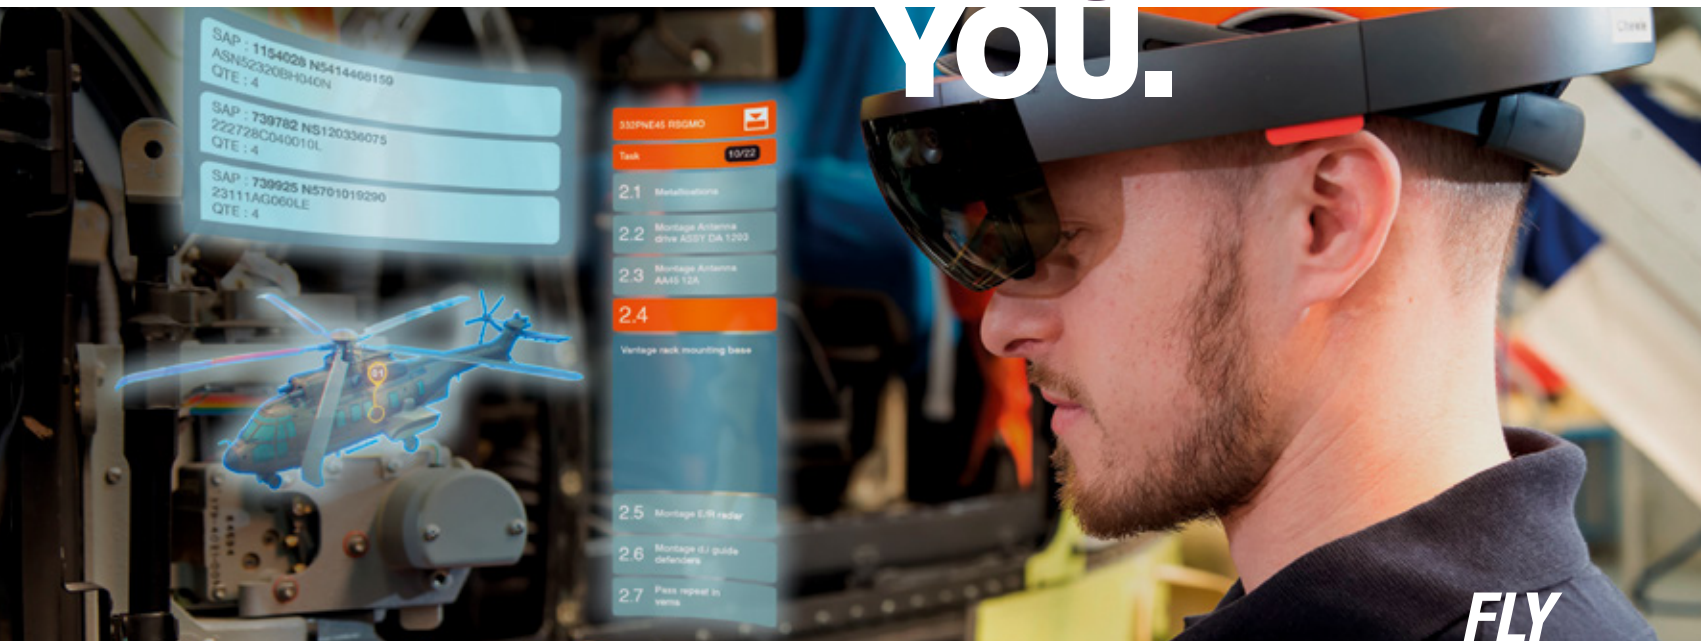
YOU.

SAP : 1154028 N5414468159
ASN52320BH040N
QTE : 4

SAP : 739782 NS120336075
222728C040010L
QTE : 4

SAP : 739925 N5701019290
23111AG060LE
QTE : 4

332PNE45 RSGMO

Task 10/22

2.1 Metallisations

2.2 Montage Antenna drive ASSY DA 1203

2.3 Montage Antenna AA45 12A

2.4

Vantage rack mounting base

2.5 Montage E/R radar

2.6 Montage d.l guide defenders

2.7 Pass repeat in verns

FLY